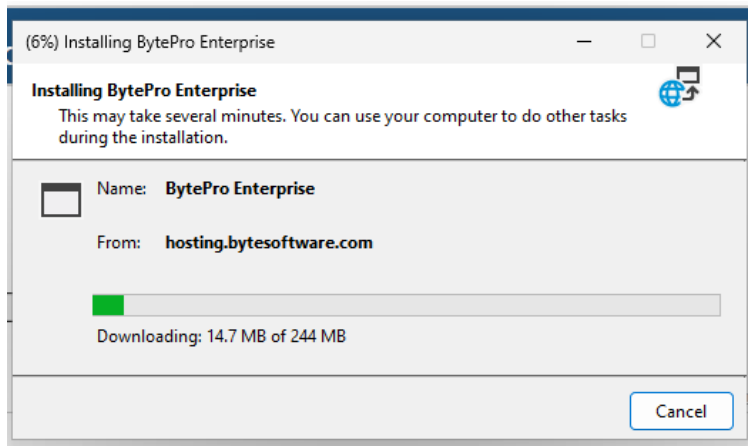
(6%) Installing BytePro Enterprise

Installing BytePro Enterprise
This may take several minutes. You can use your computer to do other tasks during the installation.

Name: BytePro Enterprise

From: hosting.bytesoftware.com

Downloading: 14.7 MB of 244 MB

Cancel